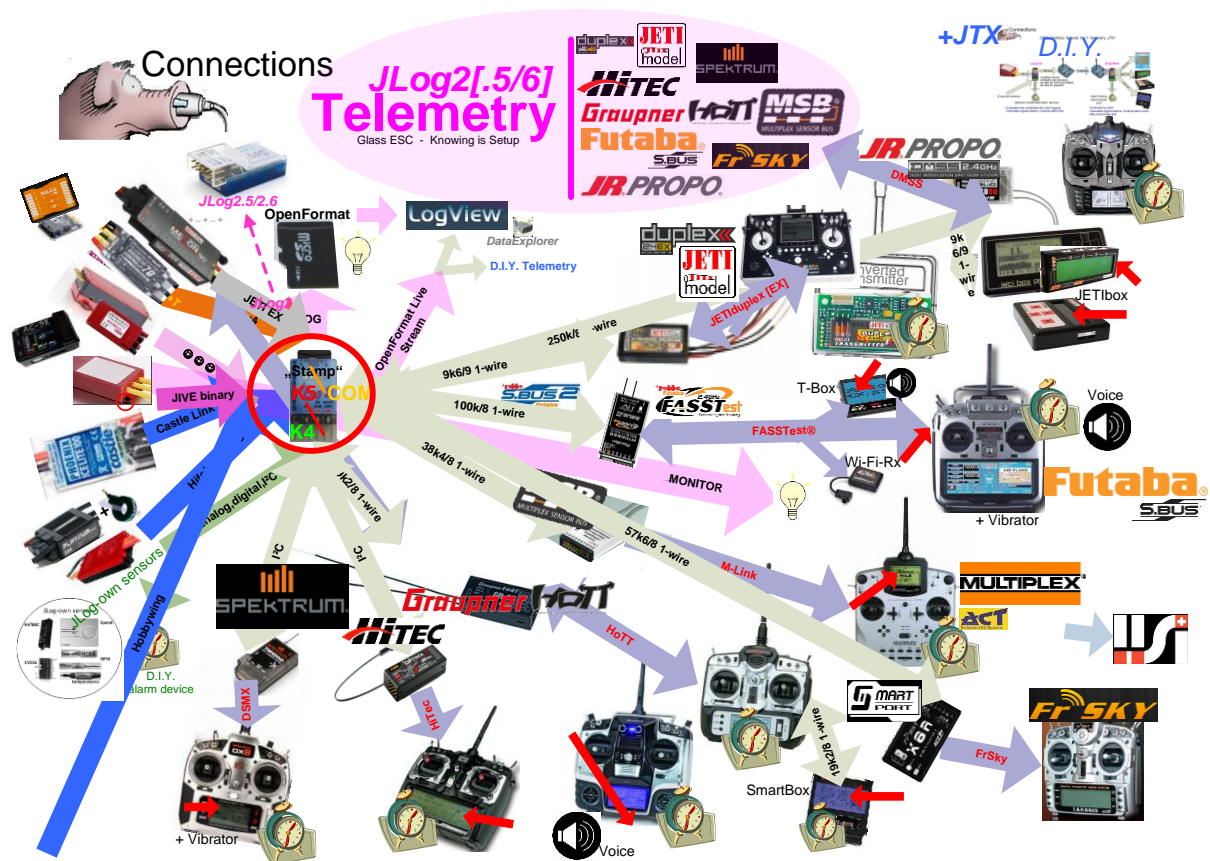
Connections

JLog2[.5/6]
Telemetry
Glass ESC - Knowing is Setup

duplex JETI model
SPEKTRUM
HiTEC
Graupner HoTT
MSB MULTIPLEX SENSOR BUS
Futaba S.BUS
FrSKY
JR PROPO

+JTX Connections
D.I.Y.

JLog2.5/2.6
OpenFormat
LogView
DataExplorer
D.I.Y. Telemetry
OpenFormat Live Stream

JR PROPO
DMSS
DMSS 2.4GHz
9k6/9 1-wire
JETIbox

duplex
JETI model
Inverted Transmitter
JETIduplex [EX]
250k/8 1-wire

JETI EX
JLog
LOG
JIVE binary
Castle Link
„Stamp"
K5 COM
K4

9k6/9 1-wire
S.BUS2
100k/8 1-wire
FASSTest
T-Box
FASSTest®
Voice
Wi-Fi-Rx
38k4/8 1-wire
MONITOR
Futaba S.BUS
+ Vibrator

MULTIPLEX SENSOR BUS
57k6/8 1-wire
M-Link
MULTIPLEX
ACT

analog,digital,I²C
I²C
I²C
Jk2/8 1-wire
HiTEC
SPEKTRUM
Graupner HoTT
HoTT
JLog own sensors
Hobbywing
D.I.Y. alarm device
DSMX
HiTec

SMART PORT
X8R
FrSky
19k2/8 1-wire
SmartBox
FrSKY

+ Vibrator
Voice